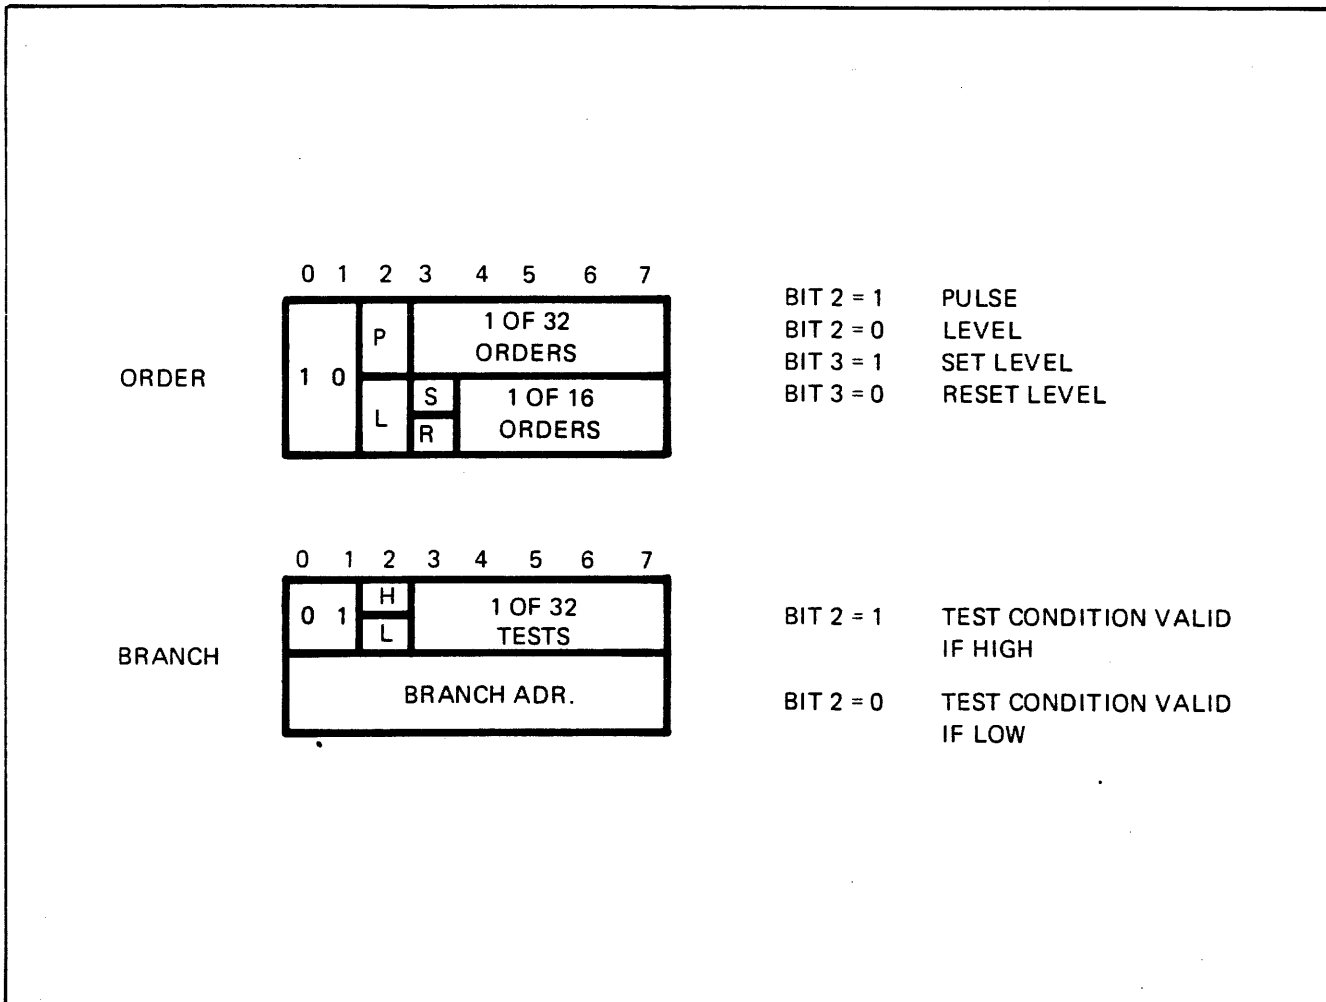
0 1 2 3 4 5 6 7

ORDER

1 0

P

1 OF 32 ORDERS

L

S

R

1 OF 16 ORDERS

BIT 2 = 1 PULSE
BIT 2 = 0 LEVEL
BIT 3 = 1 SET LEVEL
BIT 3 = 0 RESET LEVEL

0 1 2 3 4 5 6 7

BRANCH

0 1

H

L

1 OF 32 TESTS

BRANCH ADR.

BIT 2 = 1 TEST CONDITION VALID IF HIGH

BIT 2 = 0 TEST CONDITION VALID IF LOW